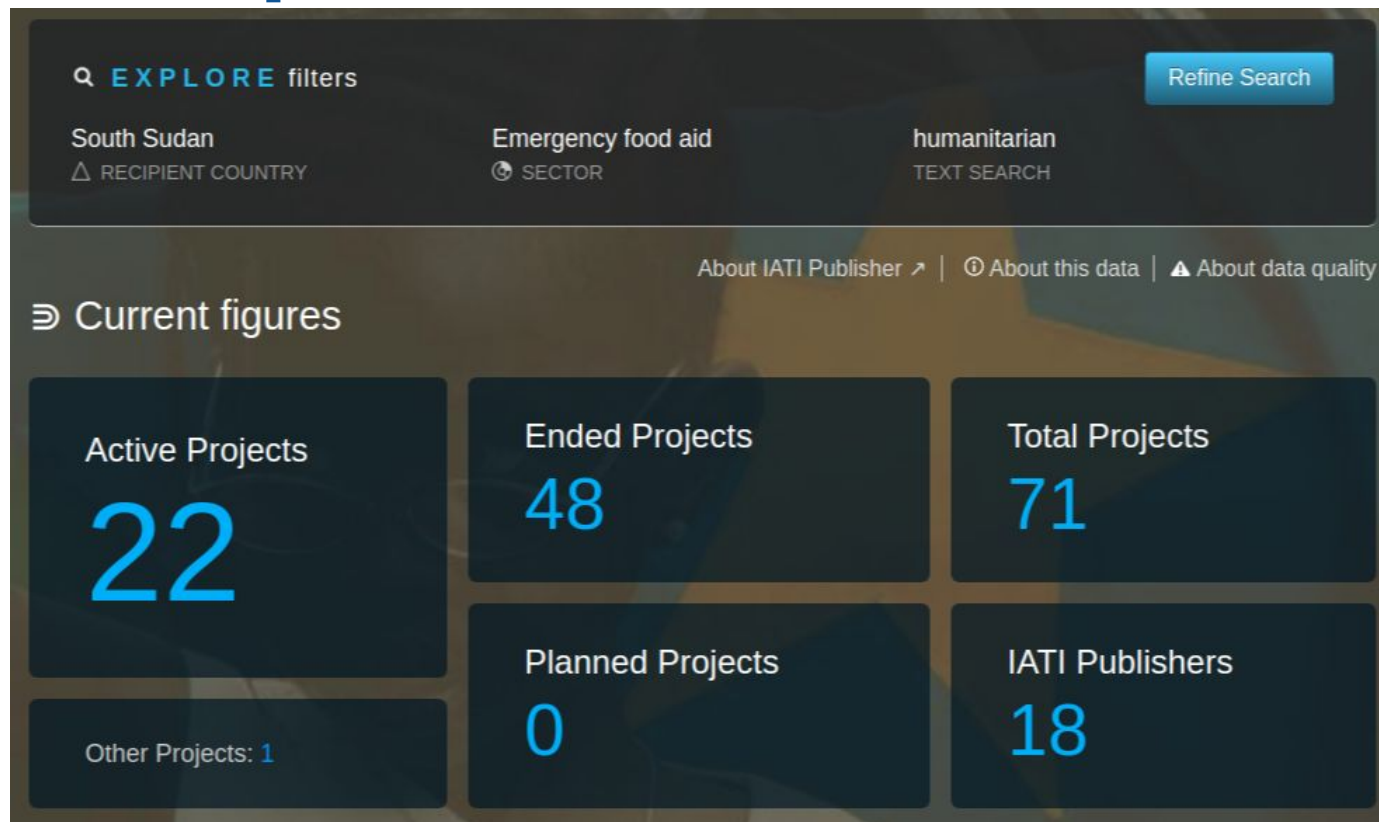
EXPLORE filters

Refine Search

South Sudan
RECIPIENT COUNTRY

Emergency food aid
SECTOR

humanitarian
TEXT SEARCH

About IATI Publisher ↗ | About this data | About data quality

Current figures

Active Projects
22

Ended Projects
48

Total Projects
71

Planned Projects
0

IATI Publishers
18

Other Projects: 1